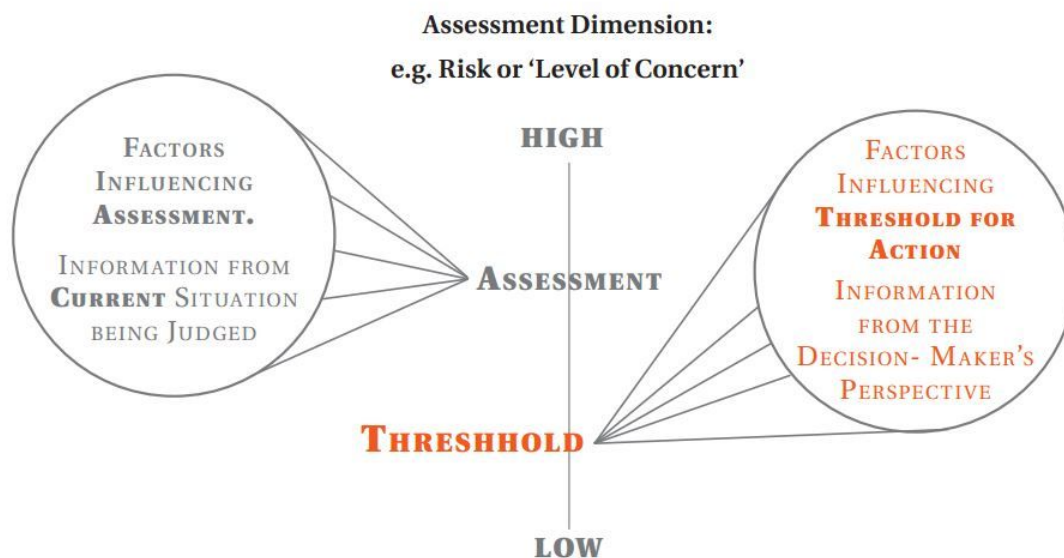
Assessment Dimension:
e.g. Risk or 'Level of Concern'

HIGH

Factors Influencing Assessment.

Information from Current Situation being Judged

Assessment

Factors Influencing Threshold for Action

Information from the Decision- Maker's Perspective

Threshhold

LOW